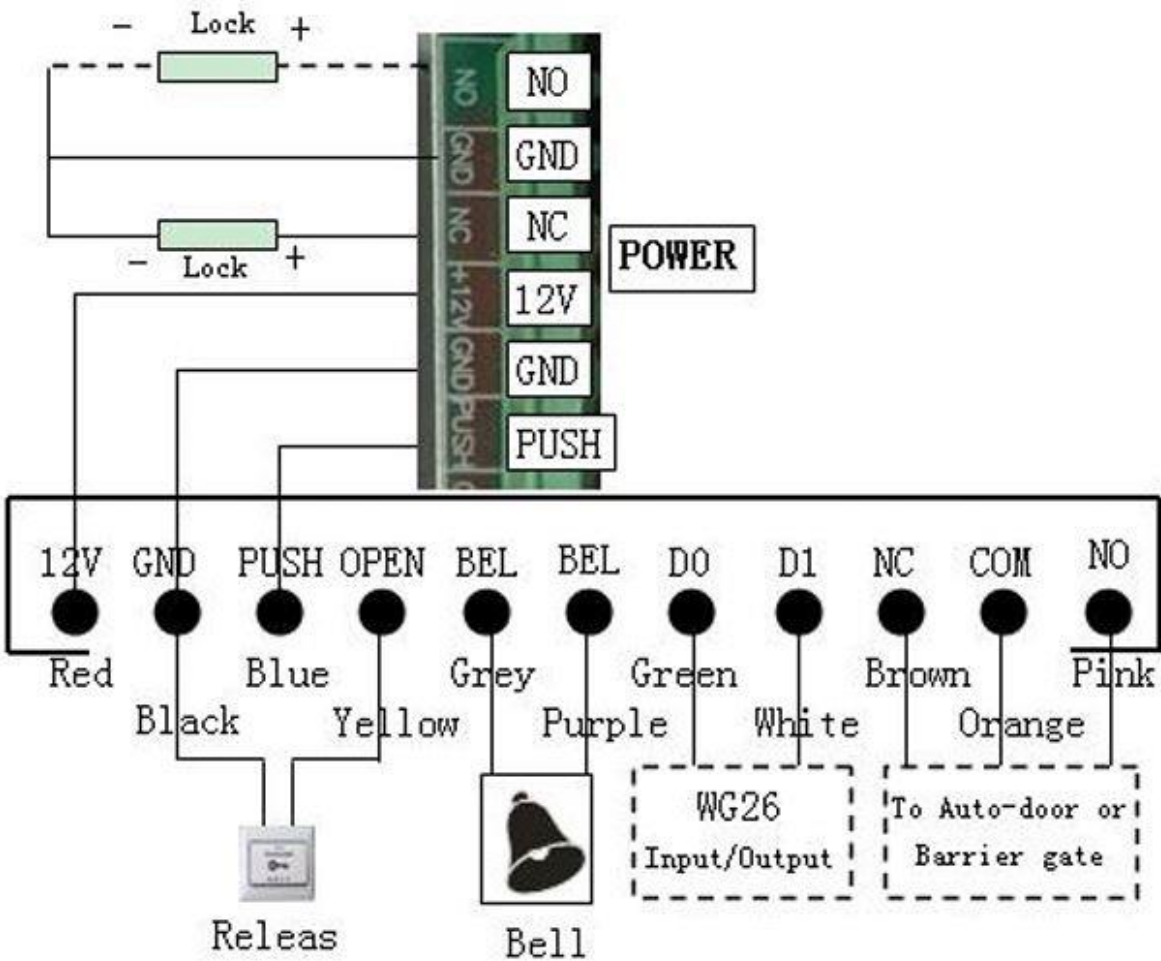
- Lock +

NO
NO
GND
GND
NC
NC
- Lock +
+12V
12V
POWER
GND
GND
PUSH
PUSH

12V GND PUSH OPEN BEL BEL D0 D1 NC COM NO

Red Blue Grey Green Brown Pink
Black Yellow Purple White Orange

WG26
Input/Output

To Auto-door or
Barrier gate

Releas

Bell